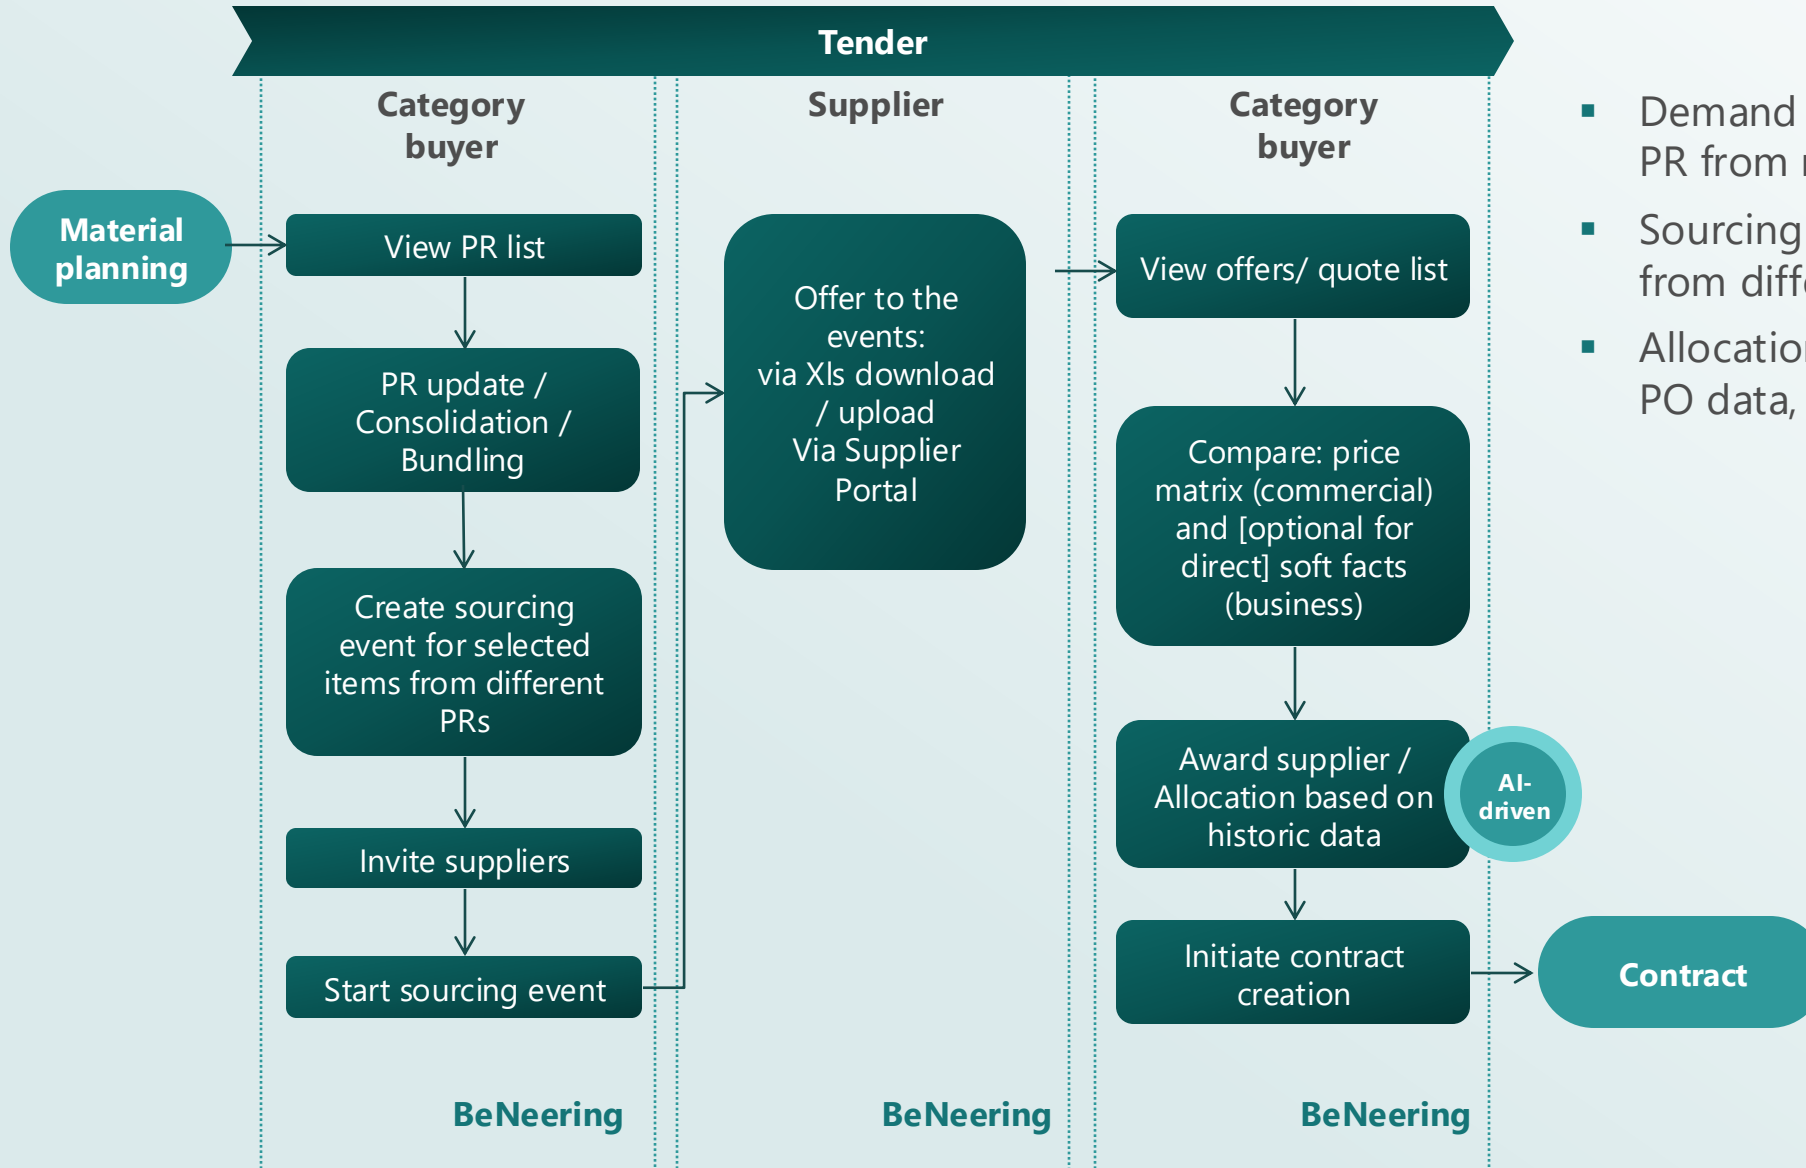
Tender

Category buyer

Supplier

Category buyer

Material planning

View PR list

PR update / Consolidation / Bundling

Create sourcing event for selected items from different PRs

Invite suppliers

Start sourcing event

Offer to the events: via Xls download / upload Via Supplier Portal

View offers/ quote list

Compare: price matrix (commercial) and [optional for direct] soft facts (business)

Award supplier / Allocation based on historic data

AI-driven

Initiate contract creation

Contract

BeNeering

BeNeering

BeNeering

▪ Demand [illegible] PR from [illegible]

▪ Sourcing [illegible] from diff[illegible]

▪ Allocatio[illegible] PO data, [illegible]